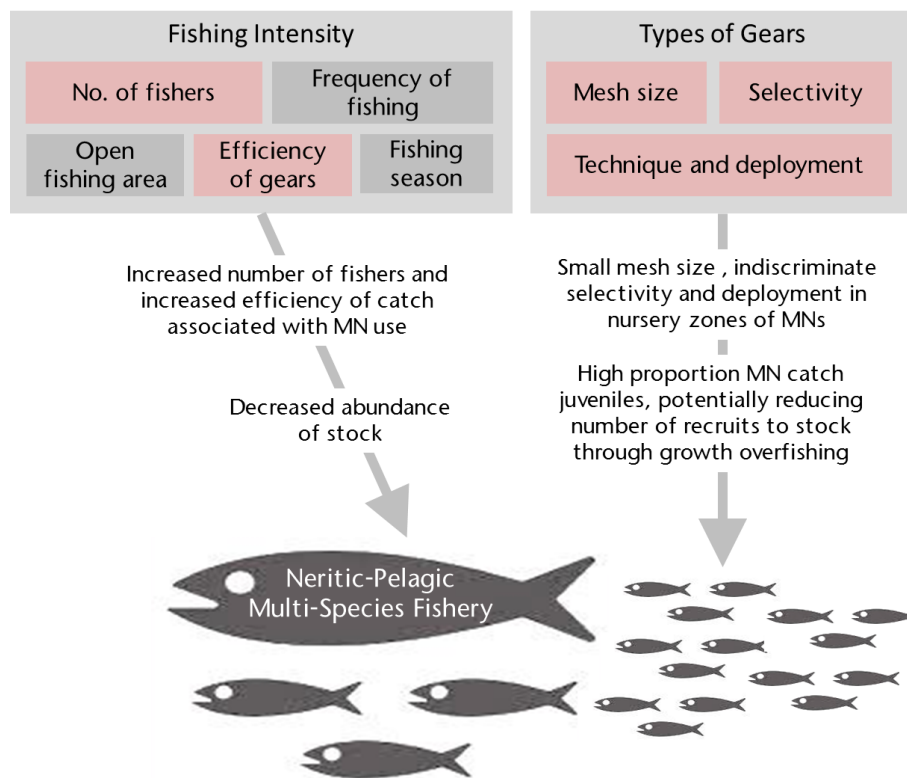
Fishing Intensity

No. of fishers

Frequency of fishing

Open fishing area

Efficiency of gears

Fishing season

Types of Gears

Mesh size

Selectivity

Technique and deployment

Increased number of fishers and increased efficiency of catch associated with MN use

Decreased abundance of stock

Small mesh size , indiscriminate selectivity and deployment in nursery zones of MNs

High proportion MN catch juveniles, potentially reducing number of recruits to stock through growth overfishing

Neritic-Pelagic Multi-Species Fishery